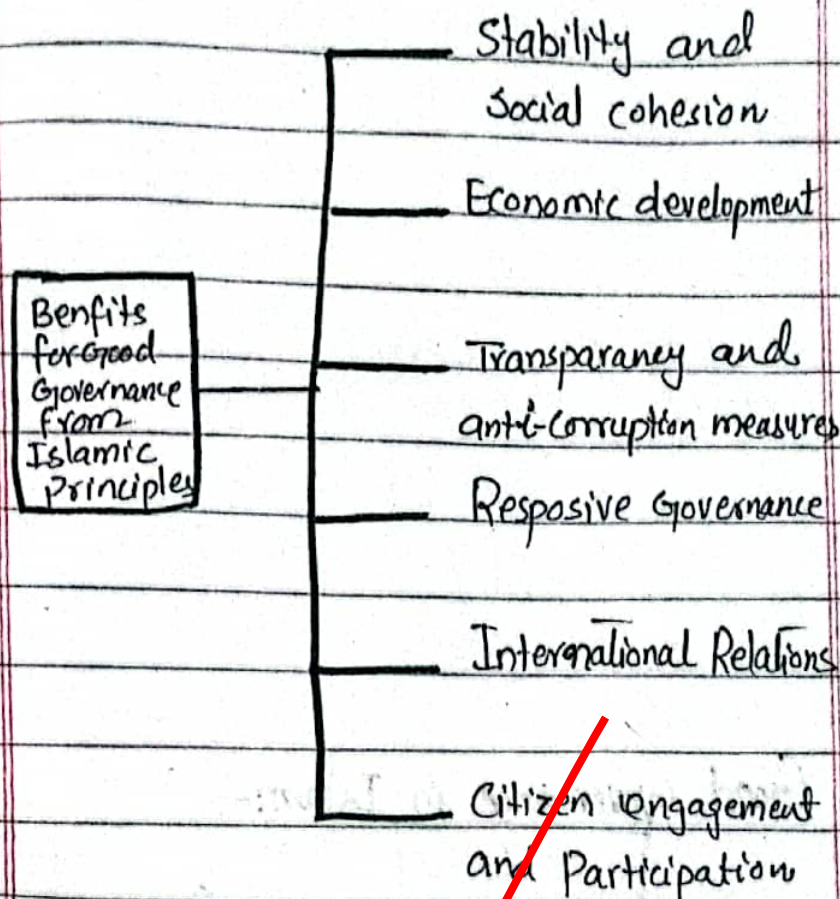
Benfits for Good Governance from Islamic Principles

Stability and Social cohesion

Economic development

Transparancy and anti-corruption measures

Resposive Governance

Internalional Relations

Citizen engagement and Participation